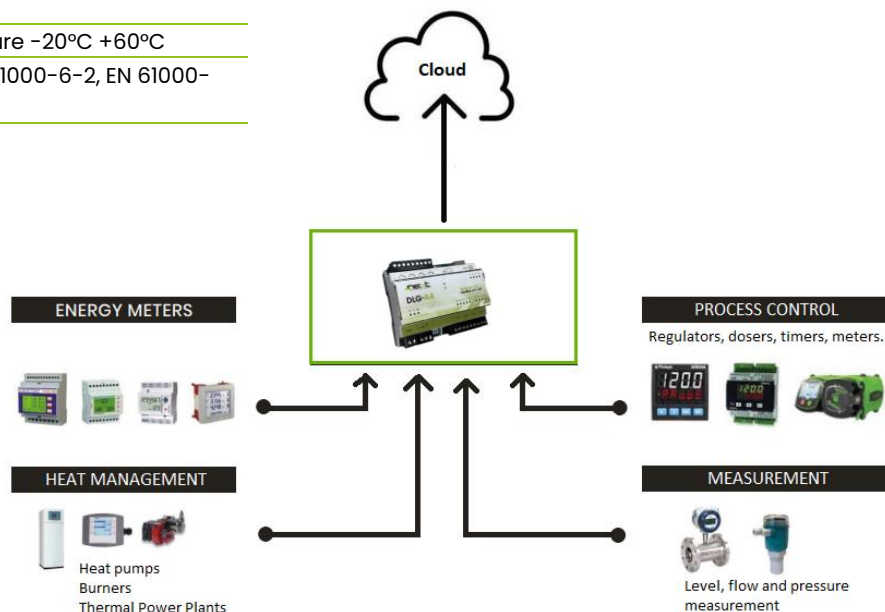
ure -20ºC +60ºC
1000-6-2, EN 61000-

Cloud

DLG

ENERGY METERS

PROCESS CONTROL

Regulators, dosers, timers, meters.

1200

1200

HEAT MANAGEMENT

MEASUREMENT

Heat pumps
Burners
Thermal Power Plants

Level, flow and pressure measurement